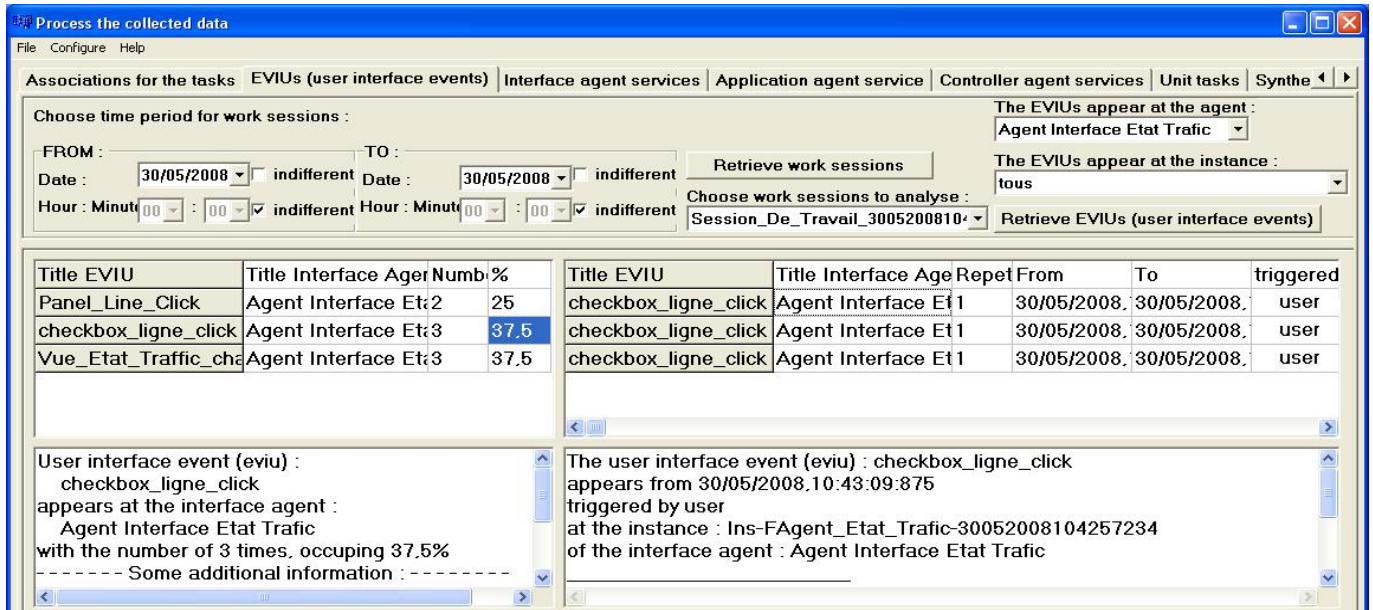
Process the collected data

File Configure Help

Associations for the tasks | EVIUs (user interface events) | Interface agent services | Application agent service | Controller agent services | Unit tasks | Synthe

Choose time period for work sessions :

FROM :
Date : 30/05/2008 indifferent
Hour : Minute 00 : 00 indifferent

TO :
Date : 30/05/2008 indifferent
Hour : Minute 00 : 00 indifferent

Retrieve work sessions

Choose work sessions to analyse :
Session_De_Travail_3005200810

The EVIUs appear at the agent :
Agent Interface Etat Trafic

The EVIUs appear at the instance :
tous

Retrieve EVIUs (user interface events)

| Title EVIU | Title Interface Ager | Numb | % |
|---|---|---|---|
| Panel_Line_Click | Agent Interface Eta | 2 | 25 |
| checkbox_ligne_click | Agent Interface Eta | 3 | 37,5 |
| Vue_Etat_Traffic_cha | Agent Interface Eta | 3 | 37,5 |

| Title EVIU | Title Interface Age | Repet | From | To | triggered |
|---|---|---|---|---|---|
| checkbox_ligne_click | Agent Interface Et | 1 | 30/05/2008, | 30/05/2008, | user |
| checkbox_ligne_click | Agent Interface Et | 1 | 30/05/2008, | 30/05/2008, | user |
| checkbox_ligne_click | Agent Interface Et | 1 | 30/05/2008, | 30/05/2008, | user |

User interface event (eviu) :
checkbox_ligne_click
appears at the interface agent :
Agent Interface Etat Trafic
with the number of 3 times, occuping 37,5%
------- Some additional information : --------

The user interface event (eviu) : checkbox_ligne_click
appears from 30/05/2008,10:43:09:875
triggered by user
at the instance : Ins-FAgent_Etat_Trafic-30052008104257234
of the interface agent : Agent Interface Etat Trafic